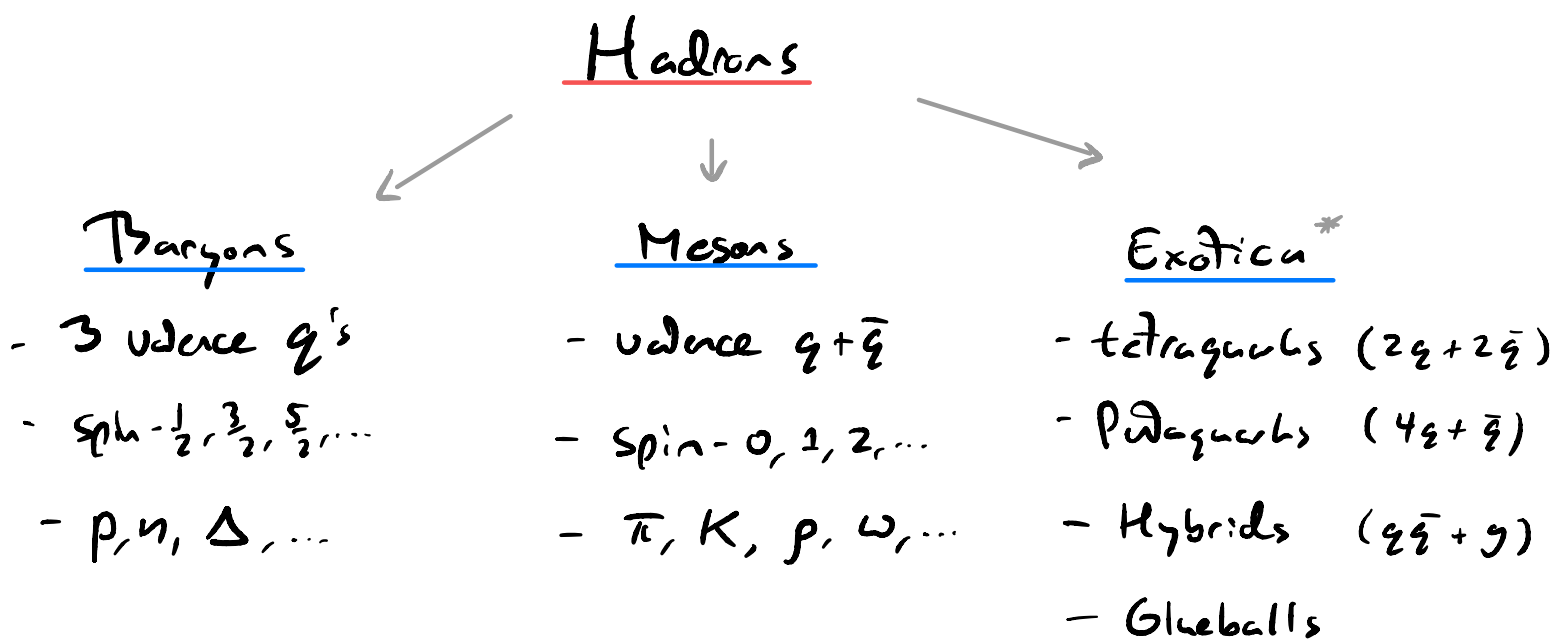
Hadrons

Baryons

- 3 valence $q$'s

- spin-$\frac{1}{2}$, $\frac{3}{2}$, $\frac{5}{2}$, ...

- $p$, $n$, $\Delta$, ...

Mesons

- valence $q + \bar{q}$

- spin-0, 1, 2, ...

- $\pi$, $K$, $\rho$, $\omega$, ...

Exotica*

- tetraquarks $(2q + 2\bar{q})$

- Pentaquarks $(4q + \bar{q})$

- Hybrids $(q\bar{q} + g)$

- Glueballs